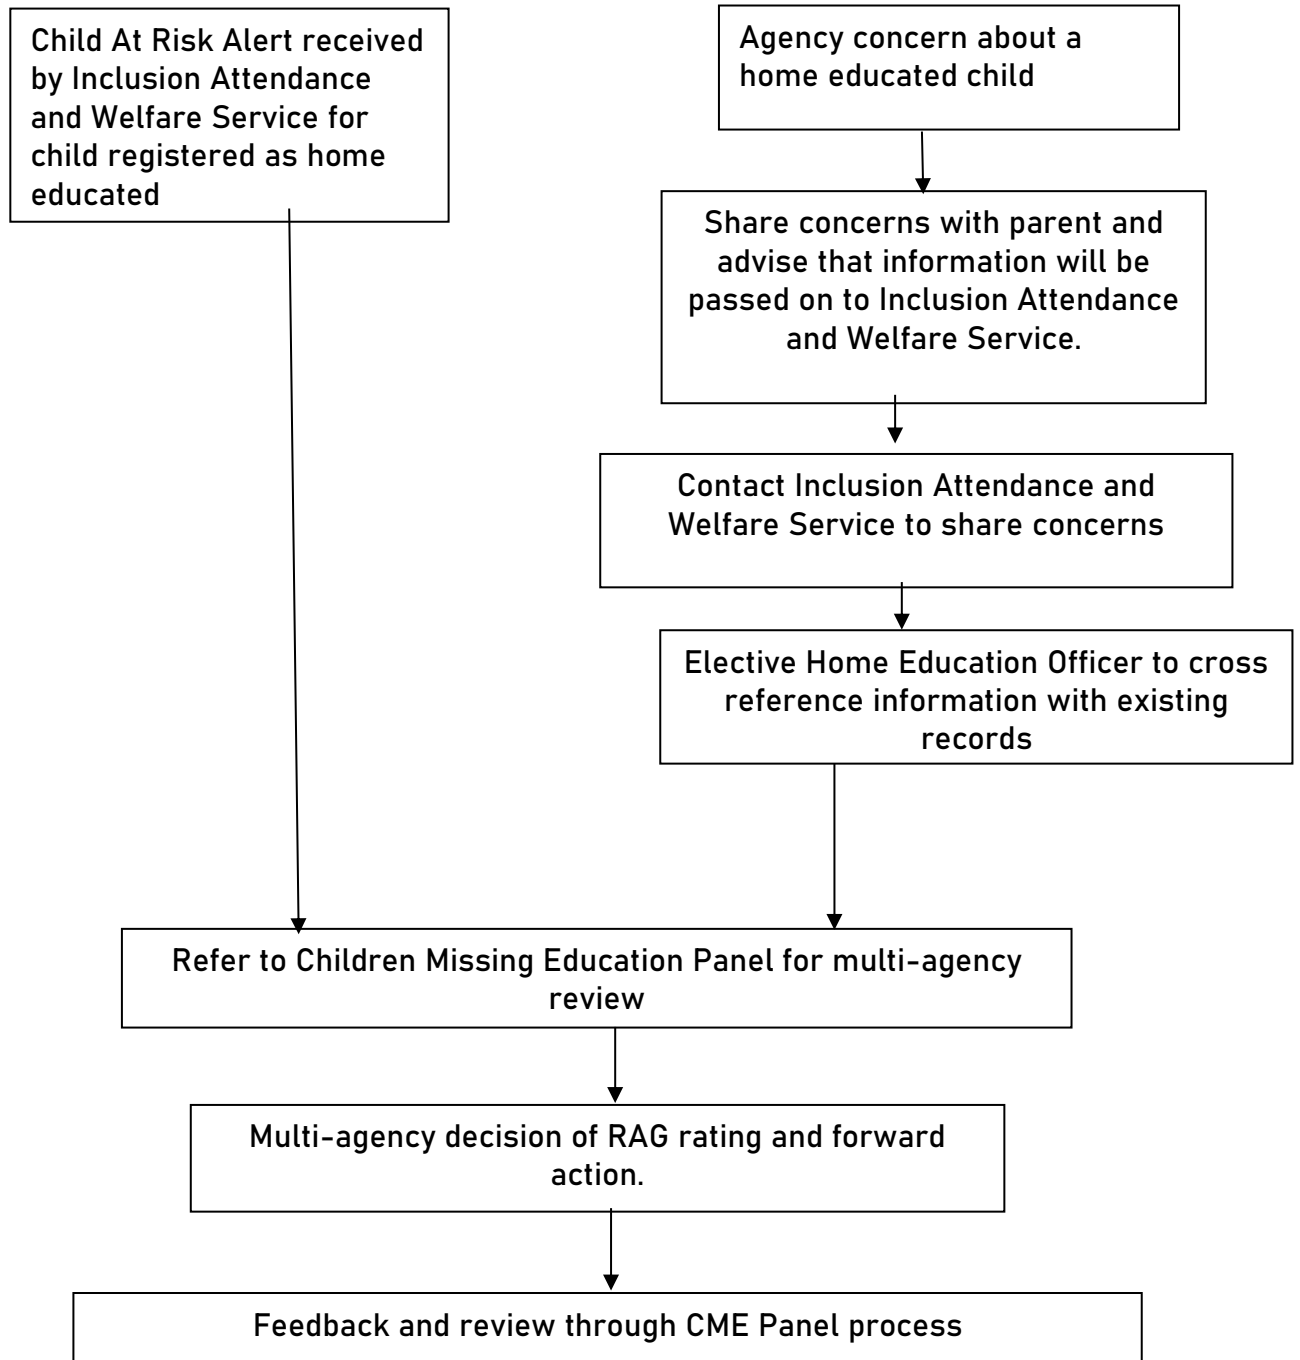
Child At Risk Alert received by Inclusion Attendance and Welfare Service for child registered as home educated

Agency concern about a home educated child

Share concerns with parent and advise that information will be passed on to Inclusion Attendance and Welfare Service.

Contact Inclusion Attendance and Welfare Service to share concerns

Elective Home Education Officer to cross reference information with existing records

Refer to Children Missing Education Panel for multi-agency review

Multi-agency decision of RAG rating and forward action.

Feedback and review through CME Panel process